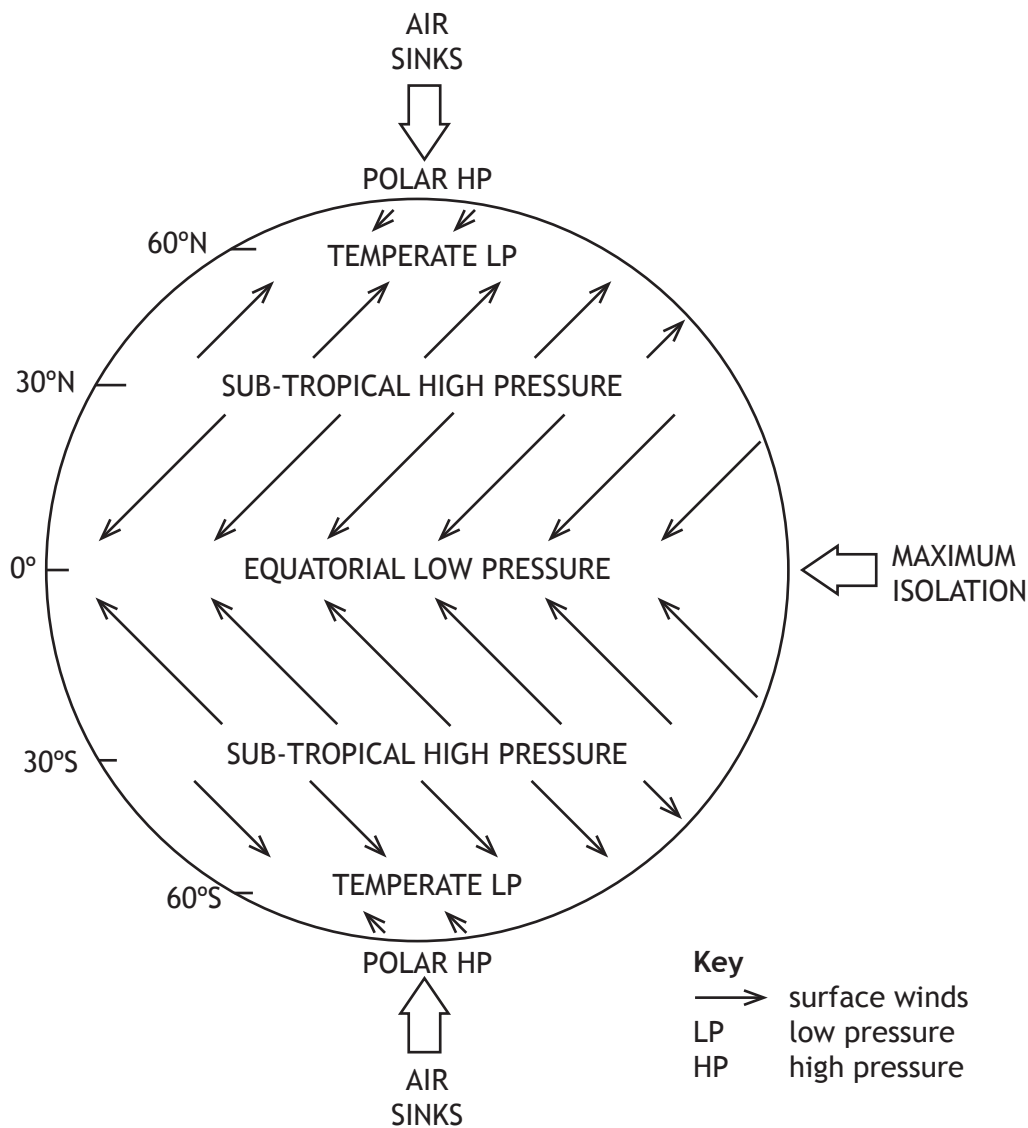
AIR
SINKS

POLAR HP

60ºN

TEMPERATE LP

30ºN

SUB-TROPICAL HIGH PRESSURE

0º

EQUATORIAL LOW PRESSURE

MAXIMUM
ISOLATION

30ºS

SUB-TROPICAL HIGH PRESSURE

60ºS

TEMPERATE LP

POLAR HP

AIR
SINKS

**Key**
surface winds
LP low pressure
HP high pressure